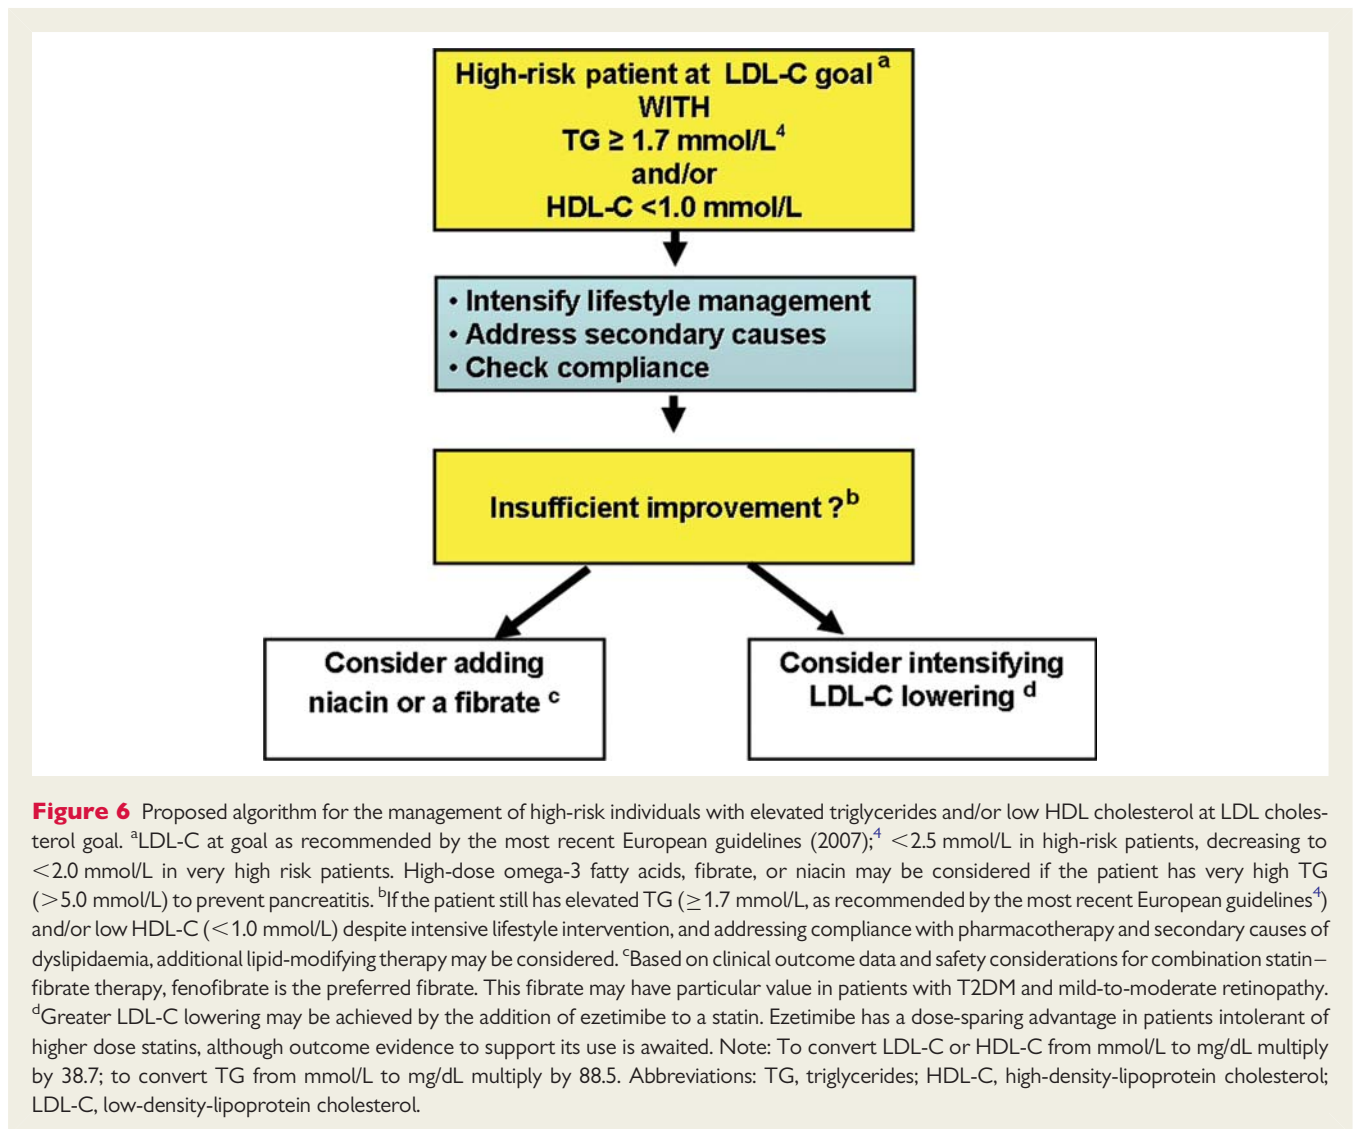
High-risk patient at LDL-C goal $^{a}$
WITH
TG ≥ 1.7 mmol/L$^{4}$
and/or
HDL-C <1.0 mmol/L

• Intensify lifestyle management
• Address secondary causes
• Check compliance

Insufficient improvement ?$^{b}$

Consider adding niacin or a fibrate $^{c}$

Consider intensifying LDL-C lowering $^{d}$

**Figure 6** Proposed algorithm for the management of high-risk individuals with elevated triglycerides and/or low HDL cholesterol at LDL cholesterol goal. $^{a}$LDL-C at goal as recommended by the most recent European guidelines (2007);$^{4}$ <2.5 mmol/L in high-risk patients, decreasing to <2.0 mmol/L in very high risk patients. High-dose omega-3 fatty acids, fibrate, or niacin may be considered if the patient has very high TG (>5.0 mmol/L) to prevent pancreatitis. $^{b}$If the patient still has elevated TG (≥1.7 mmol/L, as recommended by the most recent European guidelines$^{4}$) and/or low HDL-C (<1.0 mmol/L) despite intensive lifestyle intervention, and addressing compliance with pharmacotherapy and secondary causes of dyslipidaemia, additional lipid-modifying therapy may be considered. $^{c}$Based on clinical outcome data and safety considerations for combination statin–fibrate therapy, fenofibrate is the preferred fibrate. This fibrate may have particular value in patients with T2DM and mild-to-moderate retinopathy. $^{d}$Greater LDL-C lowering may be achieved by the addition of ezetimibe to a statin. Ezetimibe has a dose-sparing advantage in patients intolerant of higher dose statins, although outcome evidence to support its use is awaited. Note: To convert LDL-C or HDL-C from mmol/L to mg/dL multiply by 38.7; to convert TG from mmol/L to mg/dL multiply by 88.5. Abbreviations: TG, triglycerides; HDL-C, high-density-lipoprotein cholesterol; LDL-C, low-density-lipoprotein cholesterol.